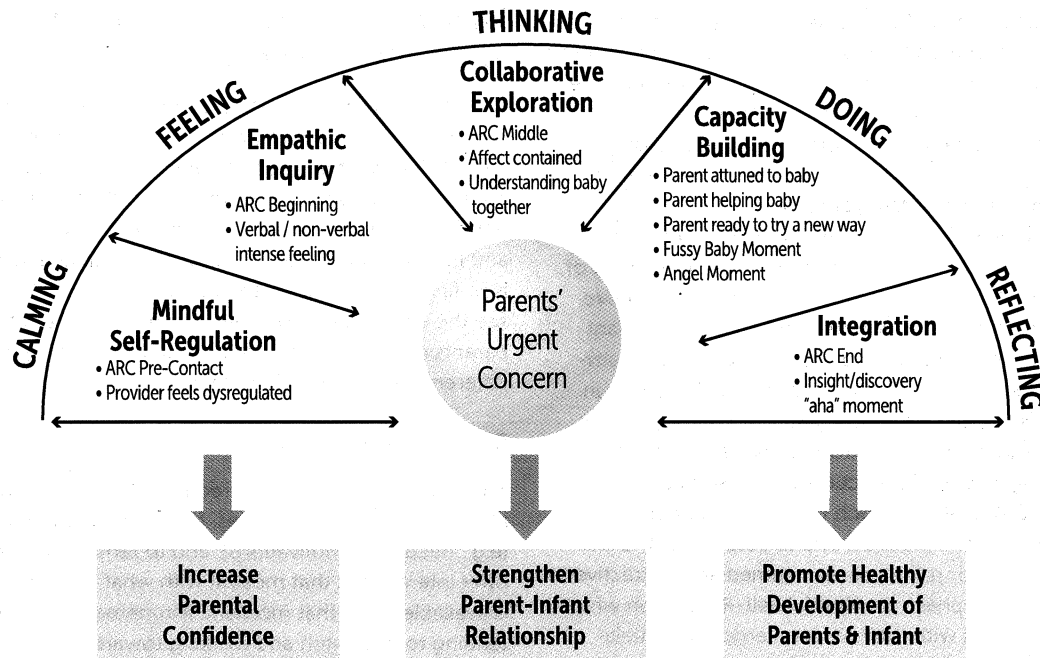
CALMING

FEELING

THINKING

DOING

REFLECTING

Mindful Self-Regulation
• ARC Pre-Contact
• Provider feels dysregulated

Empathic Inquiry
• ARC Beginning
• Verbal / non-verbal intense feeling

Collaborative Exploration
• ARC Middle
• Affect contained
• Understanding baby together

Capacity Building
• Parent attuned to baby
• Parent helping baby
• Parent ready to try a new way
• Fussy Baby Moment
• Angel Moment

Integration
• ARC End
• Insight/discovery "aha" moment

Parents' Urgent Concern

Increase Parental Confidence

Strengthen Parent-Infant Relationship

Promote Healthy Development of Parents & Infant